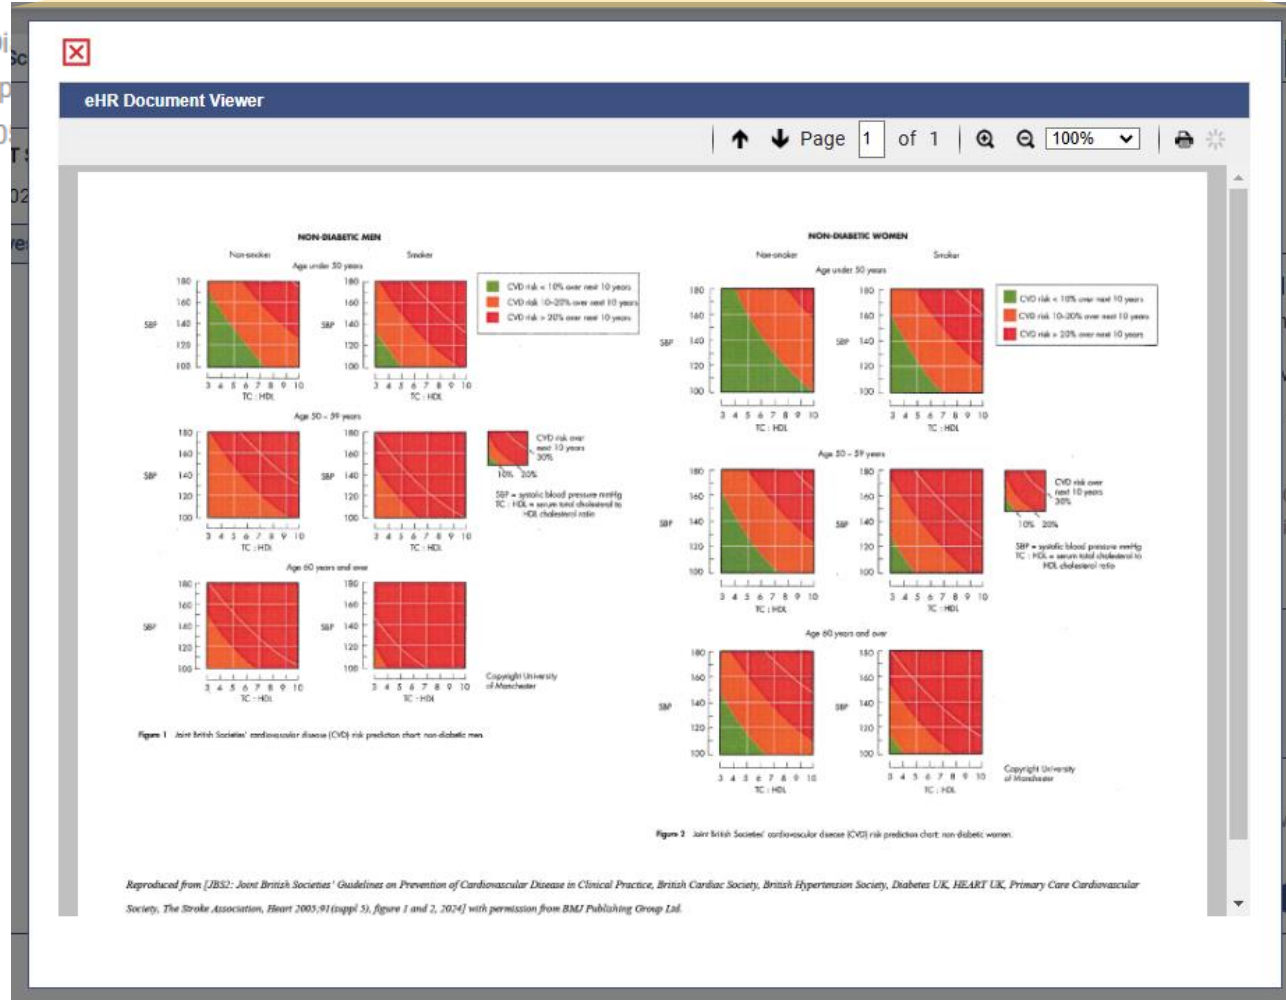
eHR Document Viewer

Page 1 of 1 100%

NON-DIABETIC MEN

Non-smoker Smoker

Age under 50 years

CVD risk < 10% over next 10 years
CVD risk 10–20% over next 10 years
CVD risk > 20% over next 10 years

SBP 180 160 140 120 100

3 4 5 6 7 8 9 10
TC : HDL

Age 50 – 59 years

CVD risk over next 10 years
30%
10% 20%

SBP = systolic blood pressure mmHg
TC : HDL = serum total cholesterol to HDL cholesterol ratio

Age 60 years and over

Copyright University of Manchester

Figure 1 Joint British Societies' cardiovascular disease (CVD) risk prediction chart: non-diabetic men.

NON-DIABETIC WOMEN

Non-smoker Smoker

Age under 50 years

CVD risk < 10% over next 10 years
CVD risk 10–20% over next 10 years
CVD risk > 20% over next 10 years

Age 50 – 59 years

CVD risk over next 10 years
30%
10% 20%

SBP = systolic blood pressure mmHg
TC : HDL = serum total cholesterol to HDL cholesterol ratio

Age 60 years and over

Copyright University of Manchester

Figure 2 Joint British Societies' cardiovascular disease (CVD) risk prediction chart: non-diabetic women.

Reproduced from [JBS2: Joint British Societies' Guidelines on Prevention of Cardiovascular Disease in Clinical Practice, British Cardiac Society, British Hypertension Society, Diabetes UK, HEART UK, Primary Care Cardiovascular Society, The Stroke Association, Heart 2005;91(suppl 5), figure 1 and 2, 2024] with permission from BMJ Publishing Group Ltd.